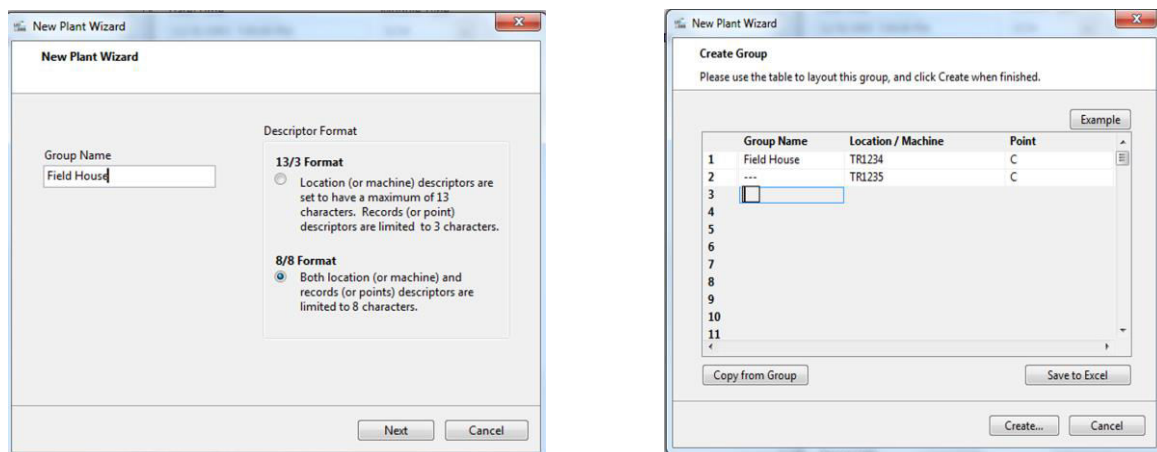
New Plant Wizard

New Plant Wizard

Group Name

Field House

Descriptor Format

13/3 Format

Location (or machine) descriptors are set to have a maximum of 13 characters. Records (or point) descriptors are limited to 3 characters.

8/8 Format

Both location (or machine) and records (or points) descriptors are limited to 8 characters.

Next Cancel

New Plant Wizard

Create Group

Please use the table to layout this group, and click Create when finished.

Example

| | Group Name | Location / Machine | Point |
|---|---|---|---|
| 1 | Field House | TR1234 | C |
| 2 | --- | TR1235 | C |
| 3 | | | |
| 4 | | | |
| 5 | | | |
| 6 | | | |
| 7 | | | |
| 8 | | | |
| 9 | | | |
| 10 | | | |
| 11 | | | |

Copy from Group

Save to Excel

Create... Cancel